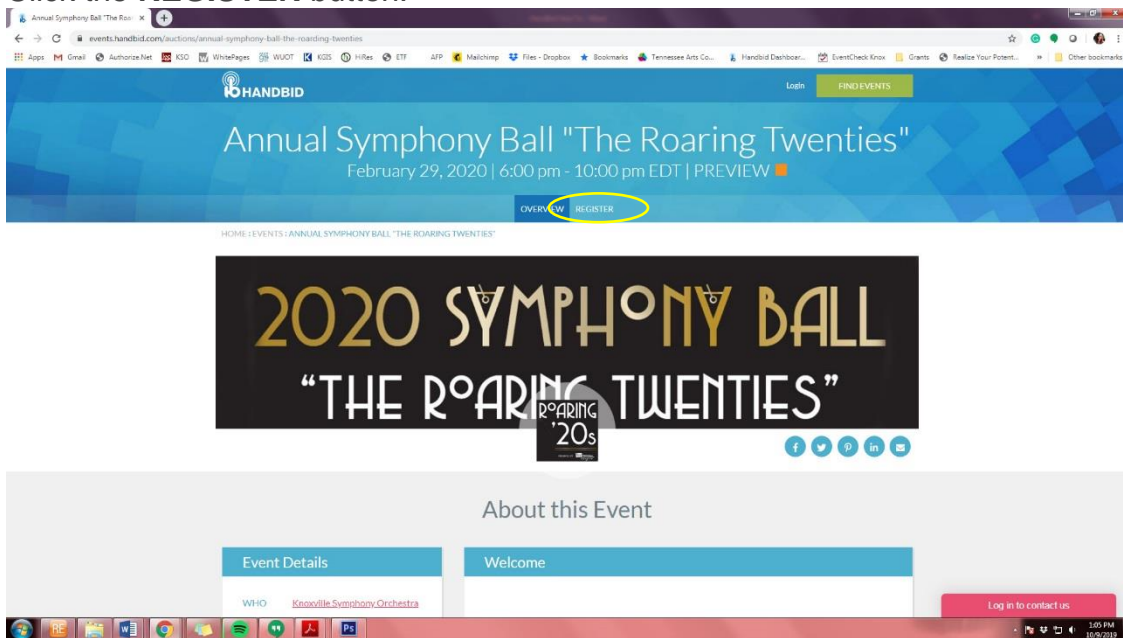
Annual Symphony Ball "The Roar ×

events.handbid.com/auctions/annual-symphony-ball-the-roaring-twenties

Apps Gmail Authorize.Net KSO WhitePages WUOT KIDS HiRes ETF AFP Mailchimp Files - Dropbox Bookmarks Tennessee Arts Co... Handbid Dashboar... EventCheck Knox Grants Realize Your Potent... » Other bookmarks

HANDBID

Login FIND EVENTS

Annual Symphony Ball "The Roaring Twenties"

February 29, 2020 | 6:00 pm - 10:00 pm EDT | PREVIEW

OVERVIEW REGISTER

HOME : EVENTS : ANNUAL SYMPHONY BALL "THE ROARING TWENTIES"

2020 SYMPHONY BALL

"THE ROARING TWENTIES"

ROARING '20s

About this Event

Event Details

Welcome

WHO Knoxville Symphony Orchestra

Log in to contact us

1:05 PM 10/9/2019